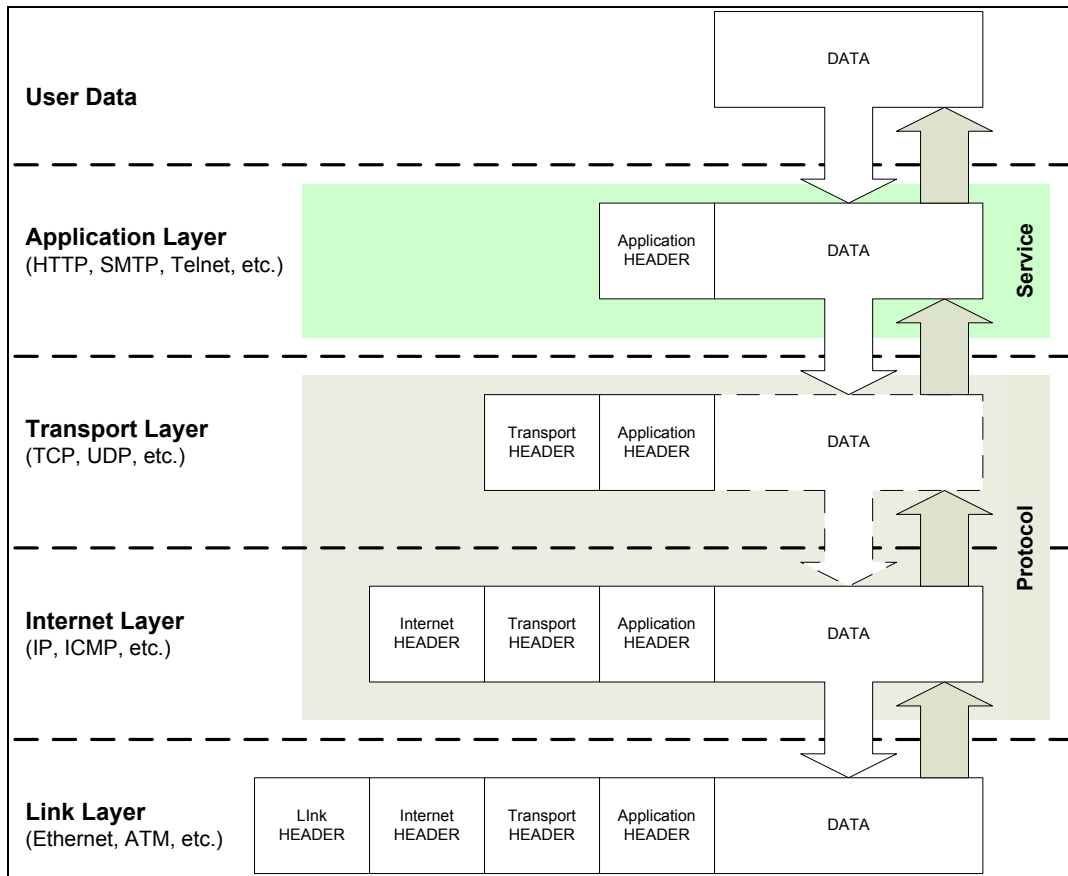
User Data

DATA

Application Layer
(HTTP, SMTP, Telnet, etc.)

Application HEADER

DATA

Service

Transport Layer
(TCP, UDP, etc.)

Transport HEADER

Application HEADER

DATA

Protocol

Internet Layer
(IP, ICMP, etc.)

Internet HEADER

Transport HEADER

Application HEADER

DATA

Link Layer
(Ethernet, ATM, etc.)

LInk HEADER

Internet HEADER

Transport HEADER

Application HEADER

DATA